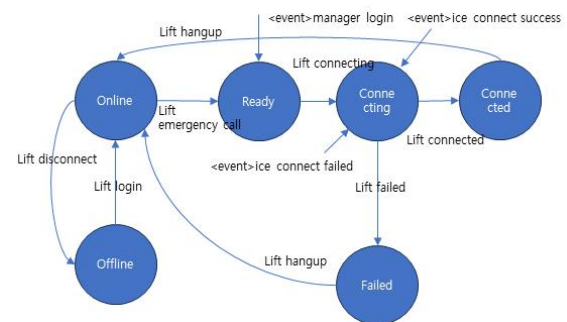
Lift hangup

<event>manager login

<event>ice connect success

Lift connecting

Online

Lift emergency call

Ready

Conne cting

Conne cted

Lift connected

<event>ice connect failed

Lift disconnect

Lift login

Lift failed

Lift hangup

Offline

Failed